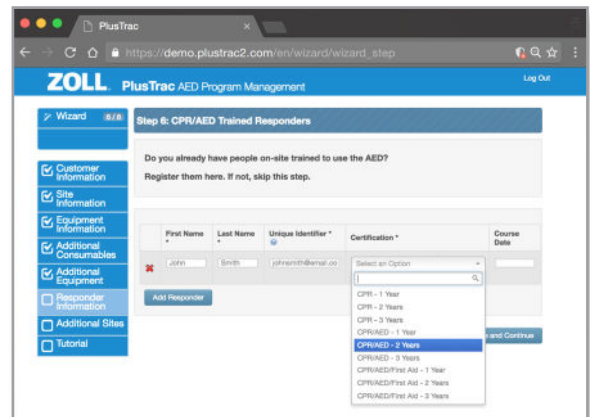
PlusTrac

https://demo.plustrac2.com/en/wizard/wizard_step

ZOLL PlusTrac AED Program Management

Log Out

Wizard 6/8

Customer Information

Site Information

Equipment Information

Additional Consumables

Additional Equipment

Responder Information

Additional Sites

Tutorial

Step 6: CPR/AED Trained Responders

Do you already have people on-site trained to use the AED?

Register them here. If not, skip this step.

| | First Name * | Last Name * | Unique Identifier * | Certification * | Course Date |
|---|---|---|---|---|---|
| ✖ | John | Smith | johnsmith@email.co | Select an Option | |

Add Responder

CPR - 1 Year
CPR - 2 Years
CPR - 3 Years
CPR/AED - 1 Year
CPR/AED - 2 Years
CPR/AED - 3 Years
CPR/AED/First Aid - 1 Year
CPR/AED/First Aid - 2 Years
CPR/AED/First Aid - 3 Years

and Continue